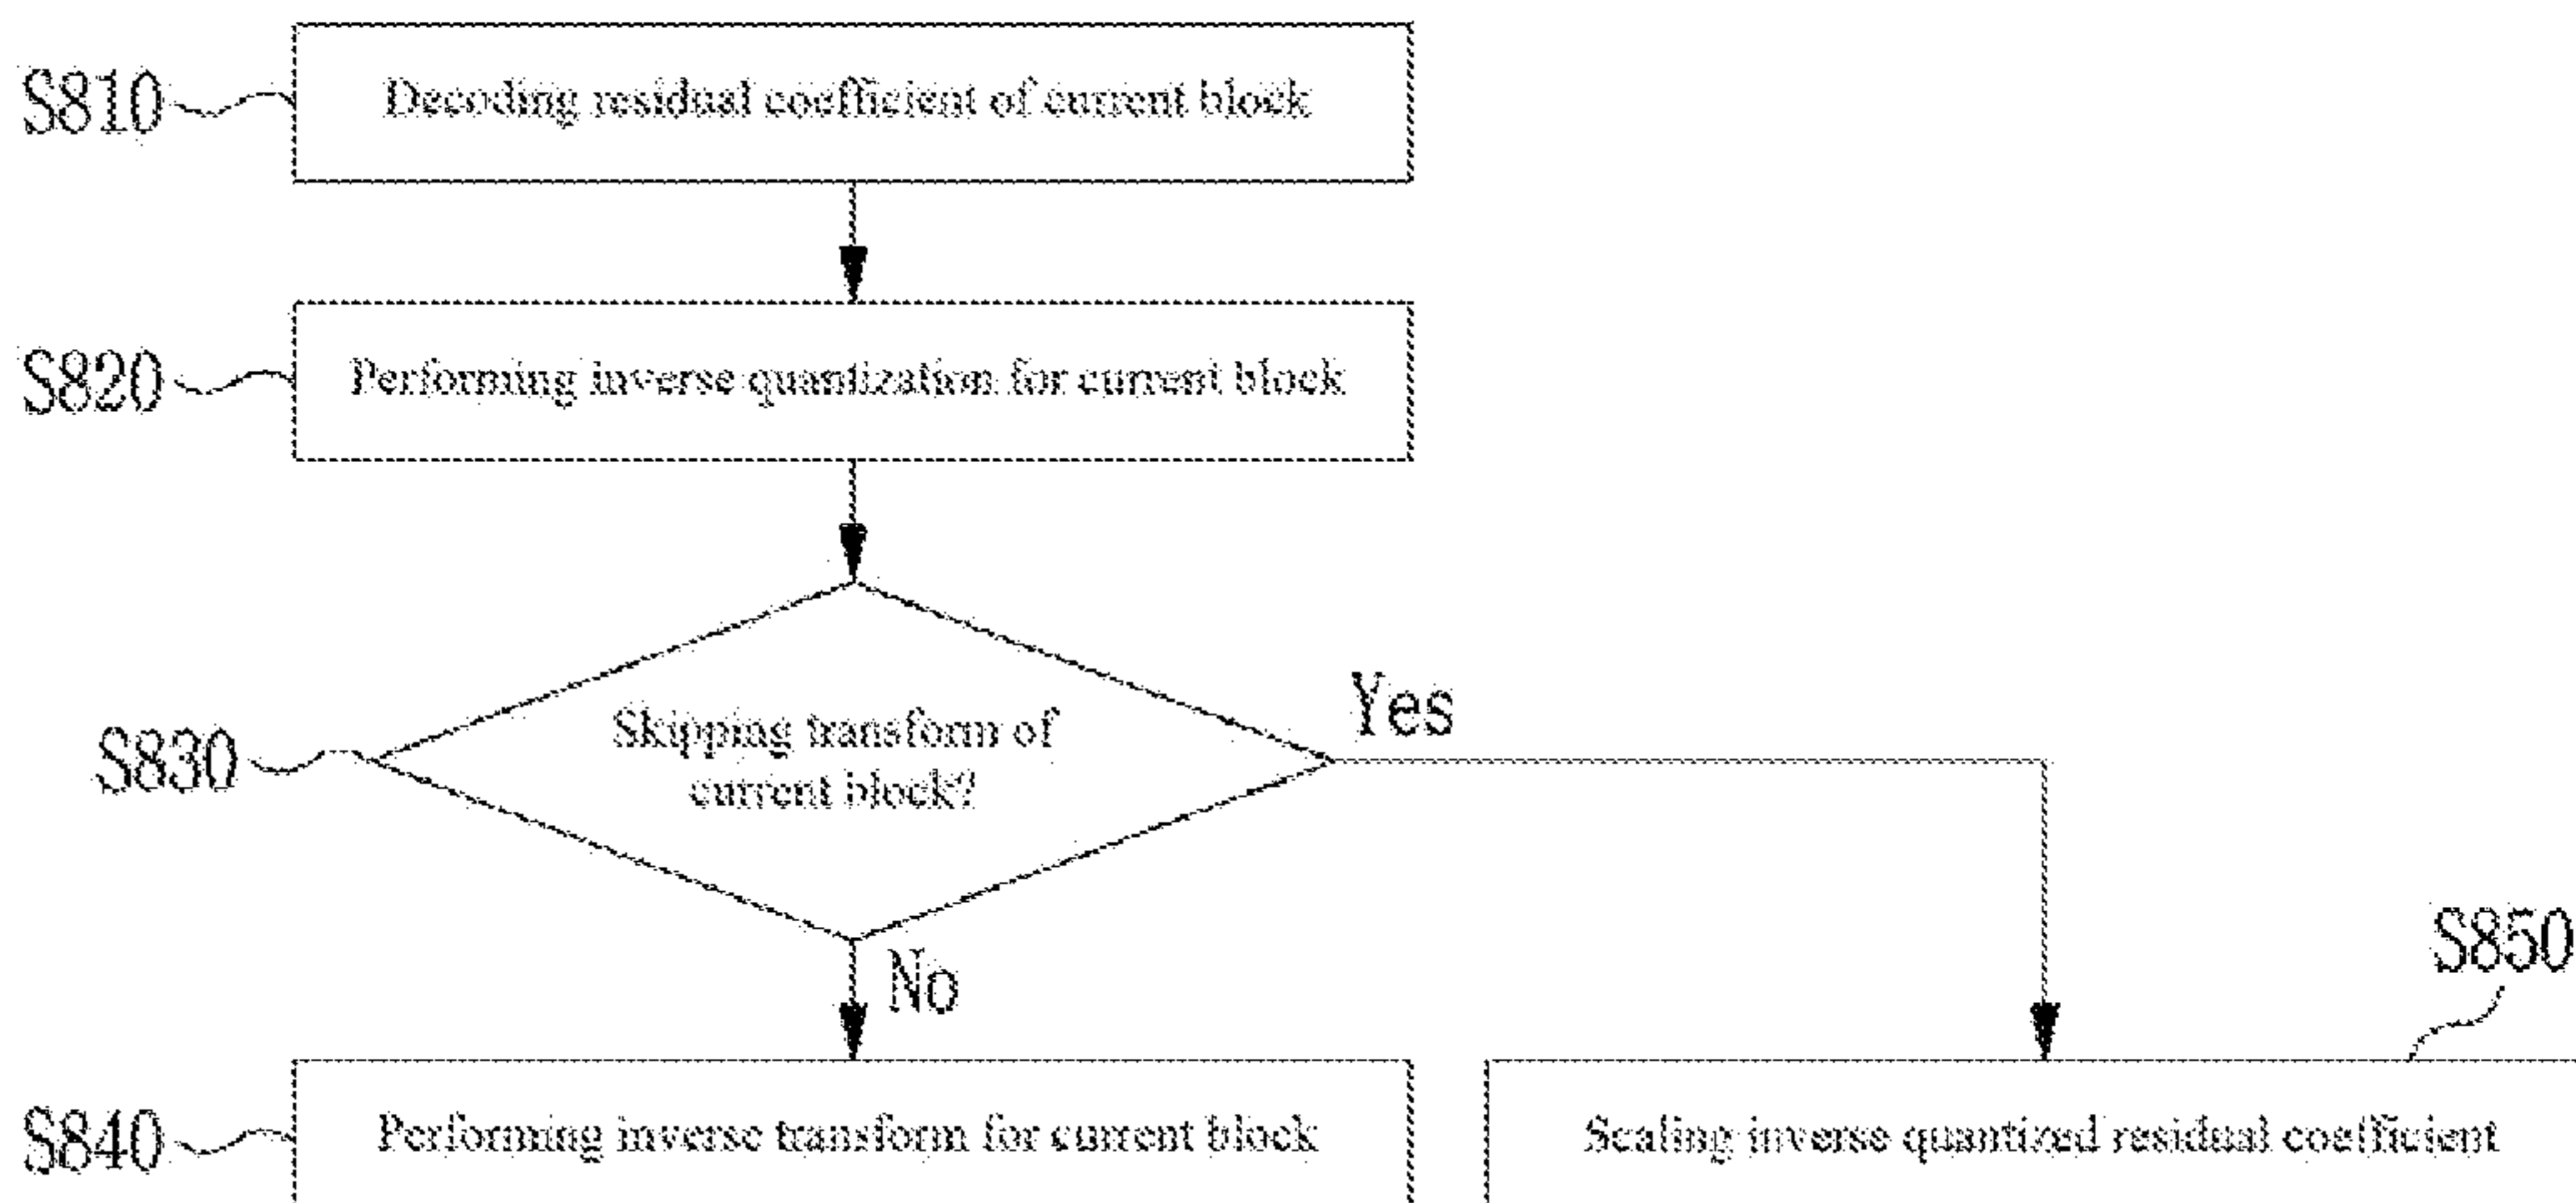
S810
Decoding residual coefficient of current block

S820
Performing inverse quantization for current block

S830
Skipping transform of current block?

Yes

No

S850

S840
Performing inverse transform for current block

Scaling inverse quantized residual coefficient